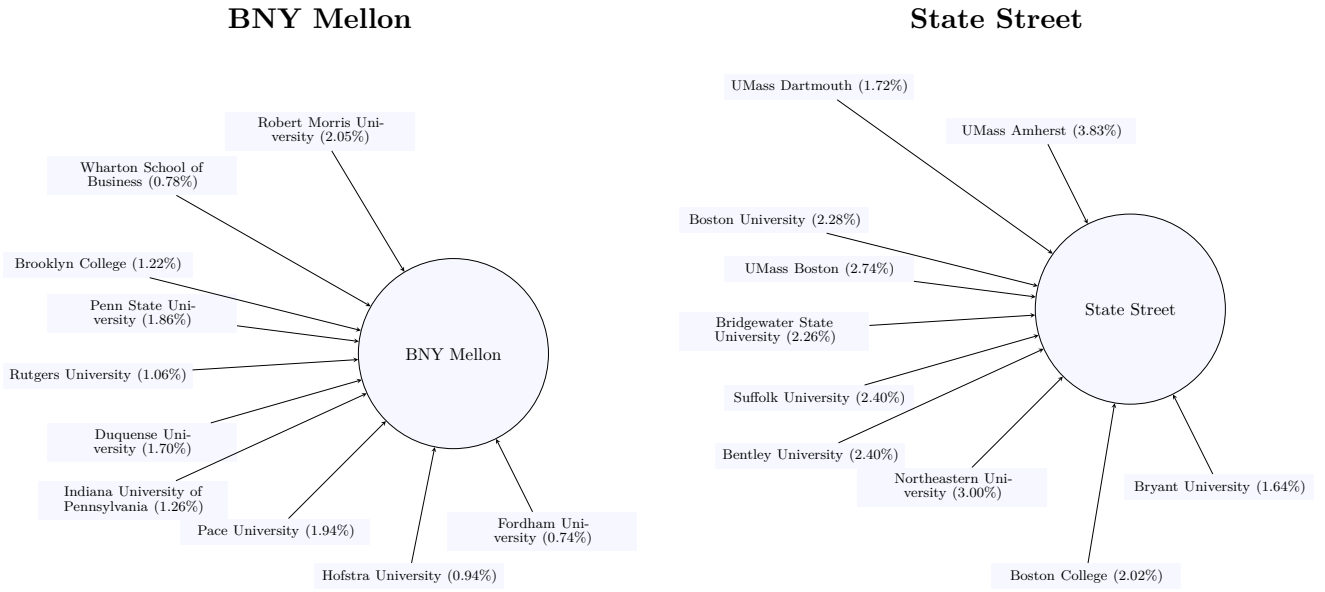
BNY Mellon

Robert Morris University (2.05%)

Wharton School of Business (0.78%)

Brooklyn College (1.22%)

Penn State University (1.86%)

Rutgers University (1.06%)

Duquense University (1.70%)

Indiana University of Pennsylvania (1.26%)

Pace University (1.94%)

Hofstra University (0.94%)

Fordham University (0.74%)

BNY Mellon

State Street

UMass Dartmouth (1.72%)

UMass Amherst (3.83%)

Boston University (2.28%)

UMass Boston (2.74%)

Bridgewater State University (2.26%)

Suffolk University (2.40%)

Bentley University (2.40%)

Northeastern University (3.00%)

Bryant University (1.64%)

Boston College (2.02%)

State Street